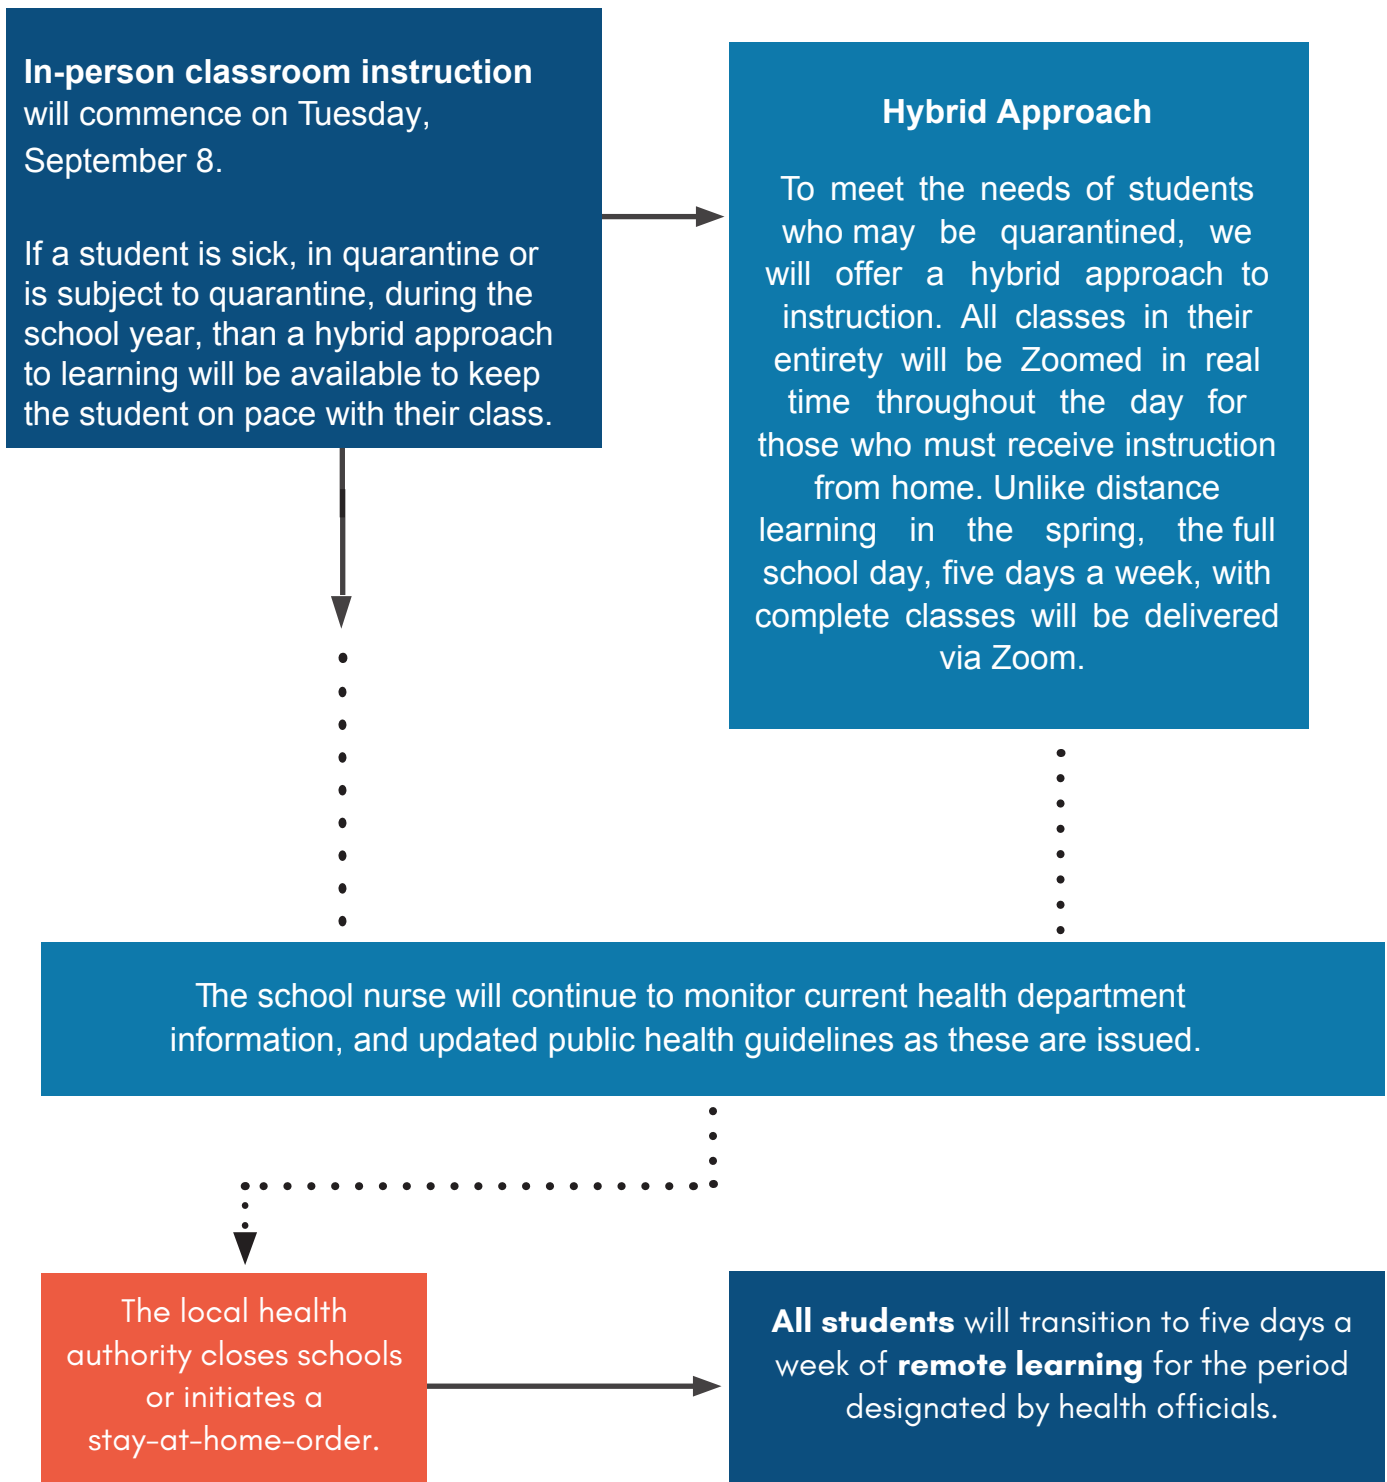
**In-person classroom instruction** will commence on Tuesday, September 8.

If a student is sick, in quarantine or is subject to quarantine, during the school year, than a hybrid approach to learning will be available to keep the student on pace with their class.

**Hybrid Approach**

To meet the needs of students who may be quarantined, we will offer a hybrid approach to instruction. All classes in their entirety will be Zoomed in real time throughout the day for those who must receive instruction from home. Unlike distance learning in the spring, the full school day, five days a week, with complete classes will be delivered via Zoom.

The school nurse will continue to monitor current health department information, and updated public health guidelines as these are issued.

The local health authority closes schools or initiates a stay-at-home-order.

**All students** will transition to five days a week of **remote learning** for the period designated by health officials.